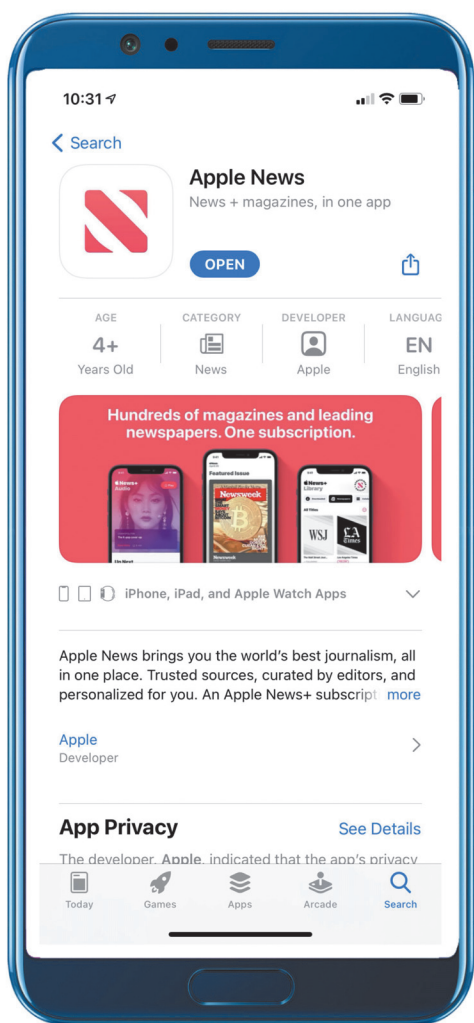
10:31

Search

Apple News
News + magazines, in one app

OPEN

AGE
4+
Years Old

CATEGORY
News

DEVELOPER
Apple

LANGUAG
EN
English

Hundreds of magazines and leading newspapers. One subscription.

News+
Featured Issue
Newsweek
News+
WSJ

iPhone, iPad, and Apple Watch Apps

Apple News brings you the world's best journalism, all in one place. Trusted sources, curated by editors, and personalized for you. An Apple News+ subscript more

Apple
Developer

App Privacy
See Details

The developer, Apple, indicated that the app's privacy

Today
Games
Apps
Arcade
Search